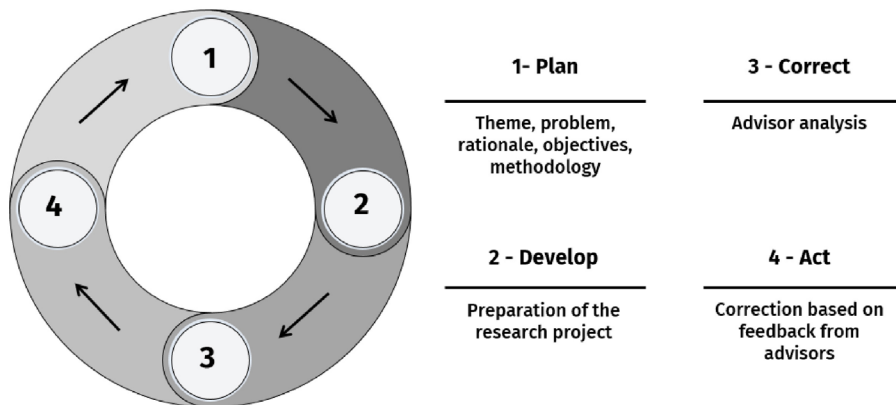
1

2

3

4

1- Plan

Theme, problem, rationale, objectives, methodology

3 - Correct

Advisor analysis

2 - Develop

Preparation of the research project

4 - Act

Correction based on feedback from advisors